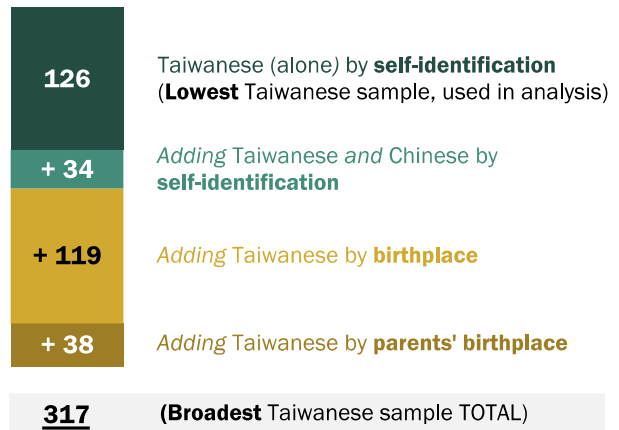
126

Taiwanese (alone) by **self-identification** (**Lowest** Taiwanese sample, used in analysis)

+ 34

*Adding* Taiwanese *and* Chinese by **self-identification**

+ 119

*Adding* Taiwanese by **birthplace**

+ 38

*Adding* Taiwanese by **parents' birthplace**

317

(**Broadest** Taiwanese sample TOTAL)